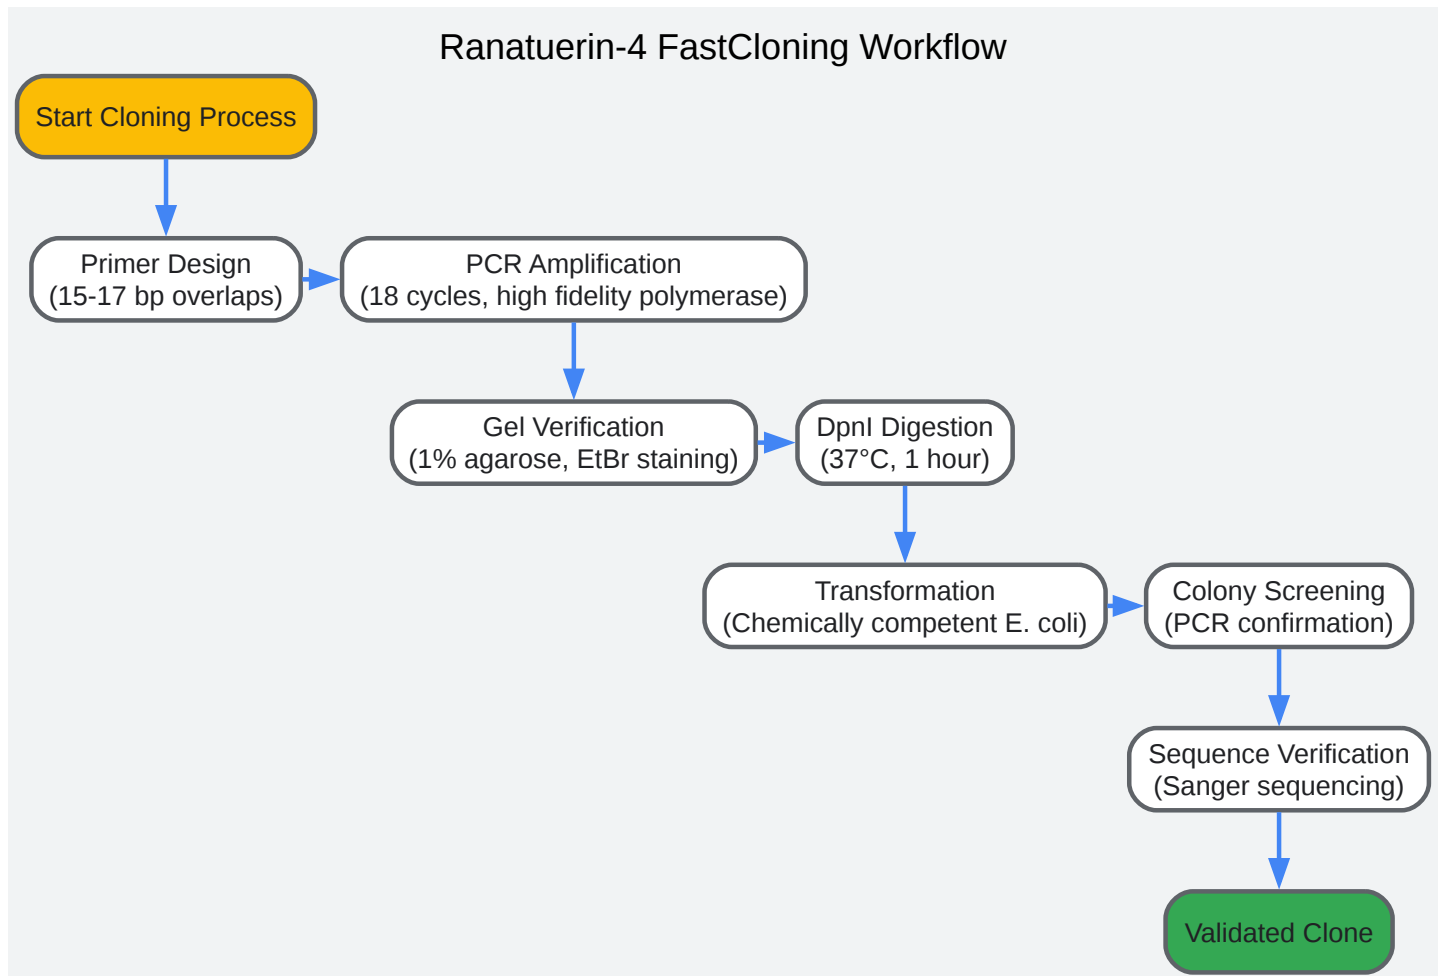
Ranatuerin-4 FastCloning Workflow

Start Cloning Process

Primer Design
(15-17 bp overlaps)

PCR Amplification
(18 cycles, high fidelity polymerase)

Gel Verification
(1% agarose, EtBr staining)

DpnI Digestion
(37°C, 1 hour)

Transformation
(Chemically competent E. coli)

Colony Screening
(PCR confirmation)

Sequence Verification
(Sanger sequencing)

Validated Clone